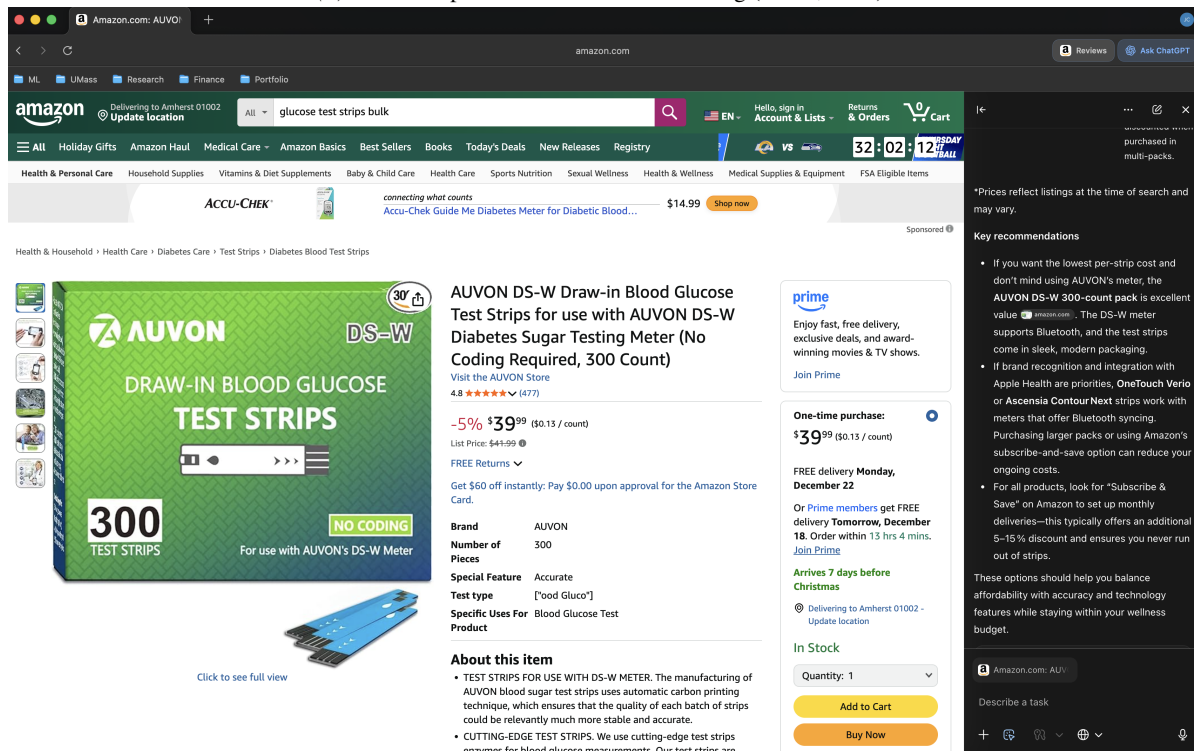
Amazon.com: AUVO

amazon.com

Reviews

Ask ChatGPT

ML UMass Research Finance Portfolio

amazon

Delivering to Amherst 01002
Update location

All

glucose test strips bulk

EN

Hello, sign in
Account & Lists

Returns
& Orders

0
Cart

All Holiday Gifts Amazon Haul Medical Care Amazon Basics Best Sellers Books Today's Deals New Releases Registry

VS

32 : 02 : 12

Health & Personal Care Household Supplies Vitamins & Diet Supplements Baby & Child Care Health Care Sports Nutrition Sexual Wellness Health & Wellness Medical Supplies & Equipment FSA Eligible Items

ACCU-CHEK

connecting what counts
Accu-Chek Guide Me Diabetes Meter for Diabetic Blood...

$14.99

Shop now

Sponsored

Health & Household › Health Care › Diabetes Care › Test Strips › Diabetes Blood Test Strips

AUVON

DS-W

DRAW-IN BLOOD GLUCOSE

TEST STRIPS

300

TEST STRIPS

NO CODING

For use with AUVON's DS-W Meter

Click to see full view

AUVON DS-W Draw-in Blood Glucose Test Strips for use with AUVON DS-W Diabetes Sugar Testing Meter (No Coding Required, 300 Count)

Visit the AUVON Store

4.8 (477)

-5% $39^{99} ($0.13 / count)

List Price: $41.99

FREE Returns

Get $60 off instantly: Pay $0.00 upon approval for the Amazon Store Card.

| Brand | AUVON |
|---|---|
| Number of Pieces | 300 |
| Special Feature | Accurate |
| Test type | ["ood Gluco"] |
| Specific Uses For Product | Blood Glucose Test |

About this item

• TEST STRIPS FOR USE WITH DS-W METER. The manufacturing of AUVON blood sugar test strips uses automatic carbon printing technique, which ensures that the quality of each batch of strips could be relevantly much more stable and accurate.

• CUTTING-EDGE TEST STRIPS. We use cutting-edge test strips

prime

Enjoy fast, free delivery, exclusive deals, and award-winning movies & TV shows.

Join Prime

One-time purchase:

$39^{99} ($0.13 / count)

FREE delivery Monday, December 22

Or Prime members get FREE delivery Tomorrow, December 18. Order within 13 hrs 4 mins. Join Prime

Arrives 7 days before Christmas

Delivering to Amherst 01002 - Update location

In Stock

Quantity: 1

Add to Cart

Buy Now

purchased in multi-packs.

*Prices reflect listings at the time of search and may vary.

Key recommendations

• If you want the lowest per-strip cost and don't mind using AUVON's meter, the AUVON DS-W 300-count pack is excellent value amazon.com. The DS-W meter supports Bluetooth, and the test strips come in sleek, modern packaging.

• If brand recognition and integration with Apple Health are priorities, OneTouch Verio or Ascensia Contour Next strips work with meters that offer Bluetooth syncing. Purchasing larger packs or using Amazon's subscribe-and-save option can reduce your ongoing costs.

• For all products, look for "Subscribe & Save" on Amazon to set up monthly deliveries—this typically offers an additional 5–15% discount and ensures you never run out of strips.

These options should help you balance affordability with accuracy and technology features while staying within your wellness budget.

Amazon.com: AUV

Describe a task